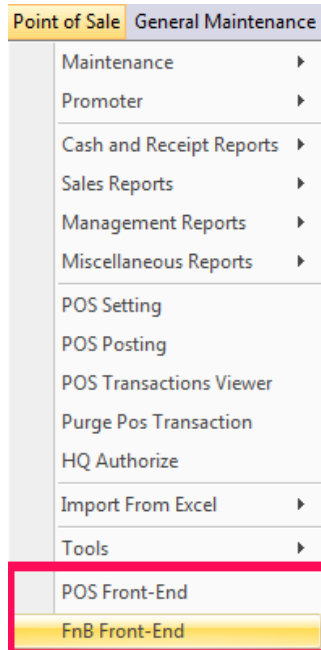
Point of Sale General Maintenance

Maintenance
Promoter
Cash and Receipt Reports
Sales Reports
Management Reports
Miscellaneous Reports
POS Setting
POS Posting
POS Transactions Viewer
Purge Pos Transaction
HQ Authorize
Import From Excel
Tools
POS Front-End
FnB Front-End